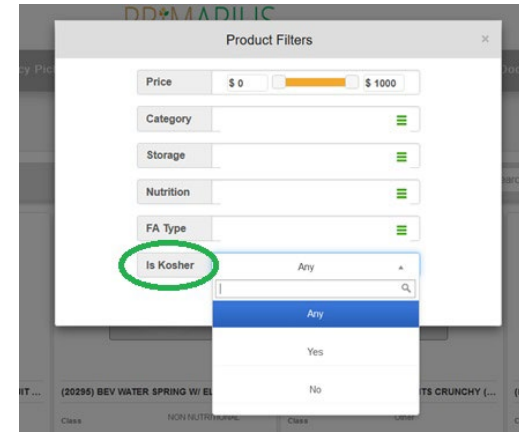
PRIMARILUS

Product Filters

×

cy Pic

Doc

Price $ 0 $ 1000

Category

Storage

Nutrition

FA Type

Is Kosher Any

Any

Yes

No

earc

IT ...

(20295) BEV WATER SPRING W/ EL

TS CRUNCHY (...

Class

NON NUTRITIONAL

Class

Other